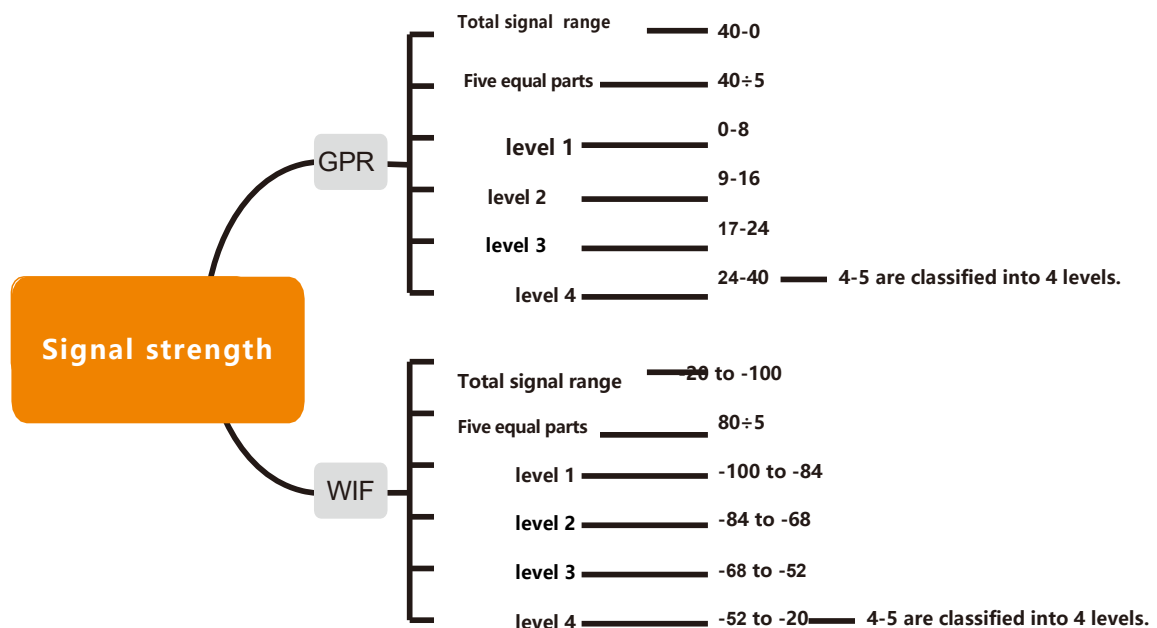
Signal strength

GPR

Total signal range 40-0

Five equal parts 40÷5

level 1 0-8

level 2 9-16

level 3 17-24

level 4 24-40 4-5 are classified into 4 levels.

WIF

Total signal range -20 to -100

Five equal parts 80÷5

level 1 -100 to -84

level 2 -84 to -68

level 3 -68 to -52

level 4 -52 to -20 4-5 are classified into 4 levels.